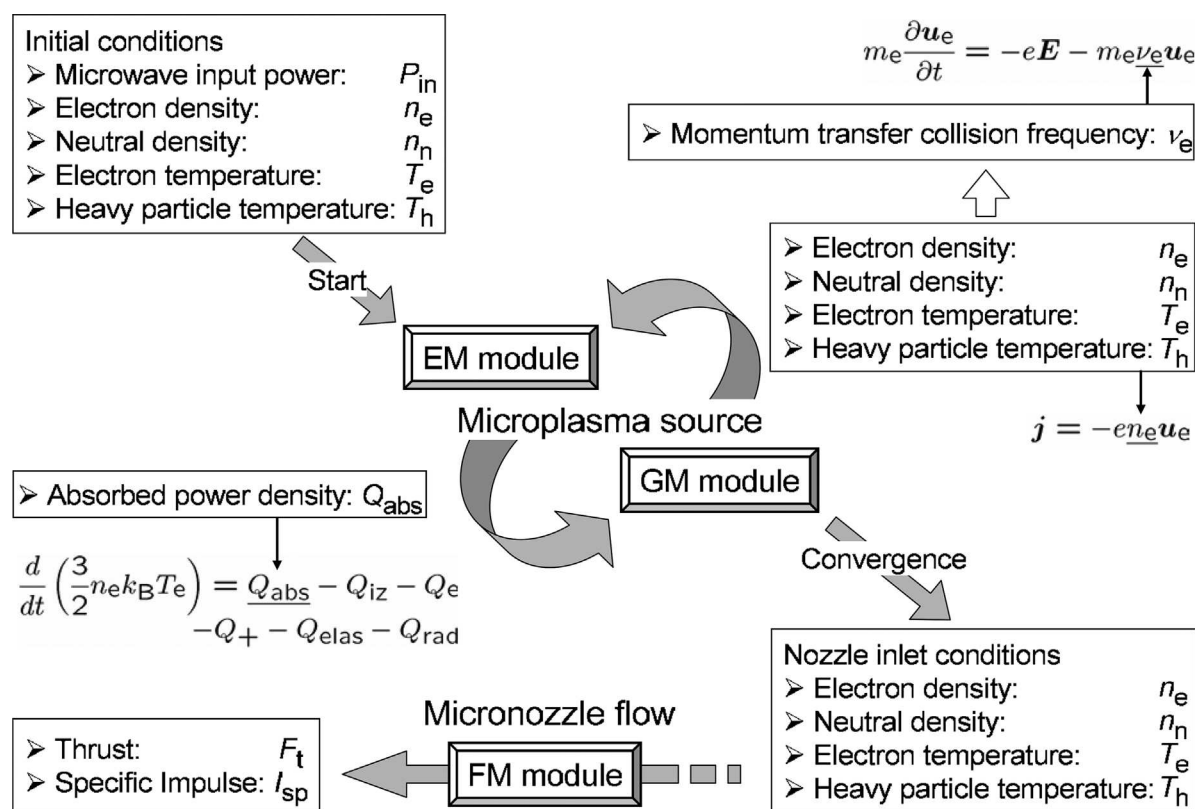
Initial conditions
➢ Microwave input power: $P_{\text{in}}$
➢ Electron density: $n_{\text{e}}$
➢ Neutral density: $n_{\text{n}}$
➢ Electron temperature: $T_{\text{e}}$
➢ Heavy particle temperature: $T_{\text{h}}$

$m_{\text{e}}\frac{\partial \boldsymbol{u}_{\text{e}}}{\partial t} = -e\boldsymbol{E} - m_{\text{e}}\underline{\nu_{\text{e}}}\boldsymbol{u}_{\text{e}}$

➢ Momentum transfer collision frequency: $\nu_{\text{e}}$

➢ Electron density: $n_{\text{e}}$
➢ Neutral density: $n_{\text{n}}$
➢ Electron temperature: $T_{\text{e}}$
➢ Heavy particle temperature: $T_{\text{h}}$

$\boldsymbol{j} = -e\underline{n_{\text{e}}}\boldsymbol{u}_{\text{e}}$

Start

EM module

Microplasma source

GM module

➢ Absorbed power density: $Q_{\text{abs}}$

$\frac{d}{dt}\left(\frac{3}{2}n_{\text{e}}k_{\text{B}}T_{\text{e}}\right) = \underline{Q_{\text{abs}}} - Q_{\text{iz}} - Q_{\text{e}} - Q_{+} - Q_{\text{elas}} - Q_{\text{rad}}$

Convergence

Nozzle inlet conditions
➢ Electron density: $n_{\text{e}}$
➢ Neutral density: $n_{\text{n}}$
➢ Electron temperature: $T_{\text{e}}$
➢ Heavy particle temperature: $T_{\text{h}}$

Micronozzle flow

➢ Thrust: $F_{\text{t}}$
➢ Specific Impulse: $I_{\text{sp}}$

FM module